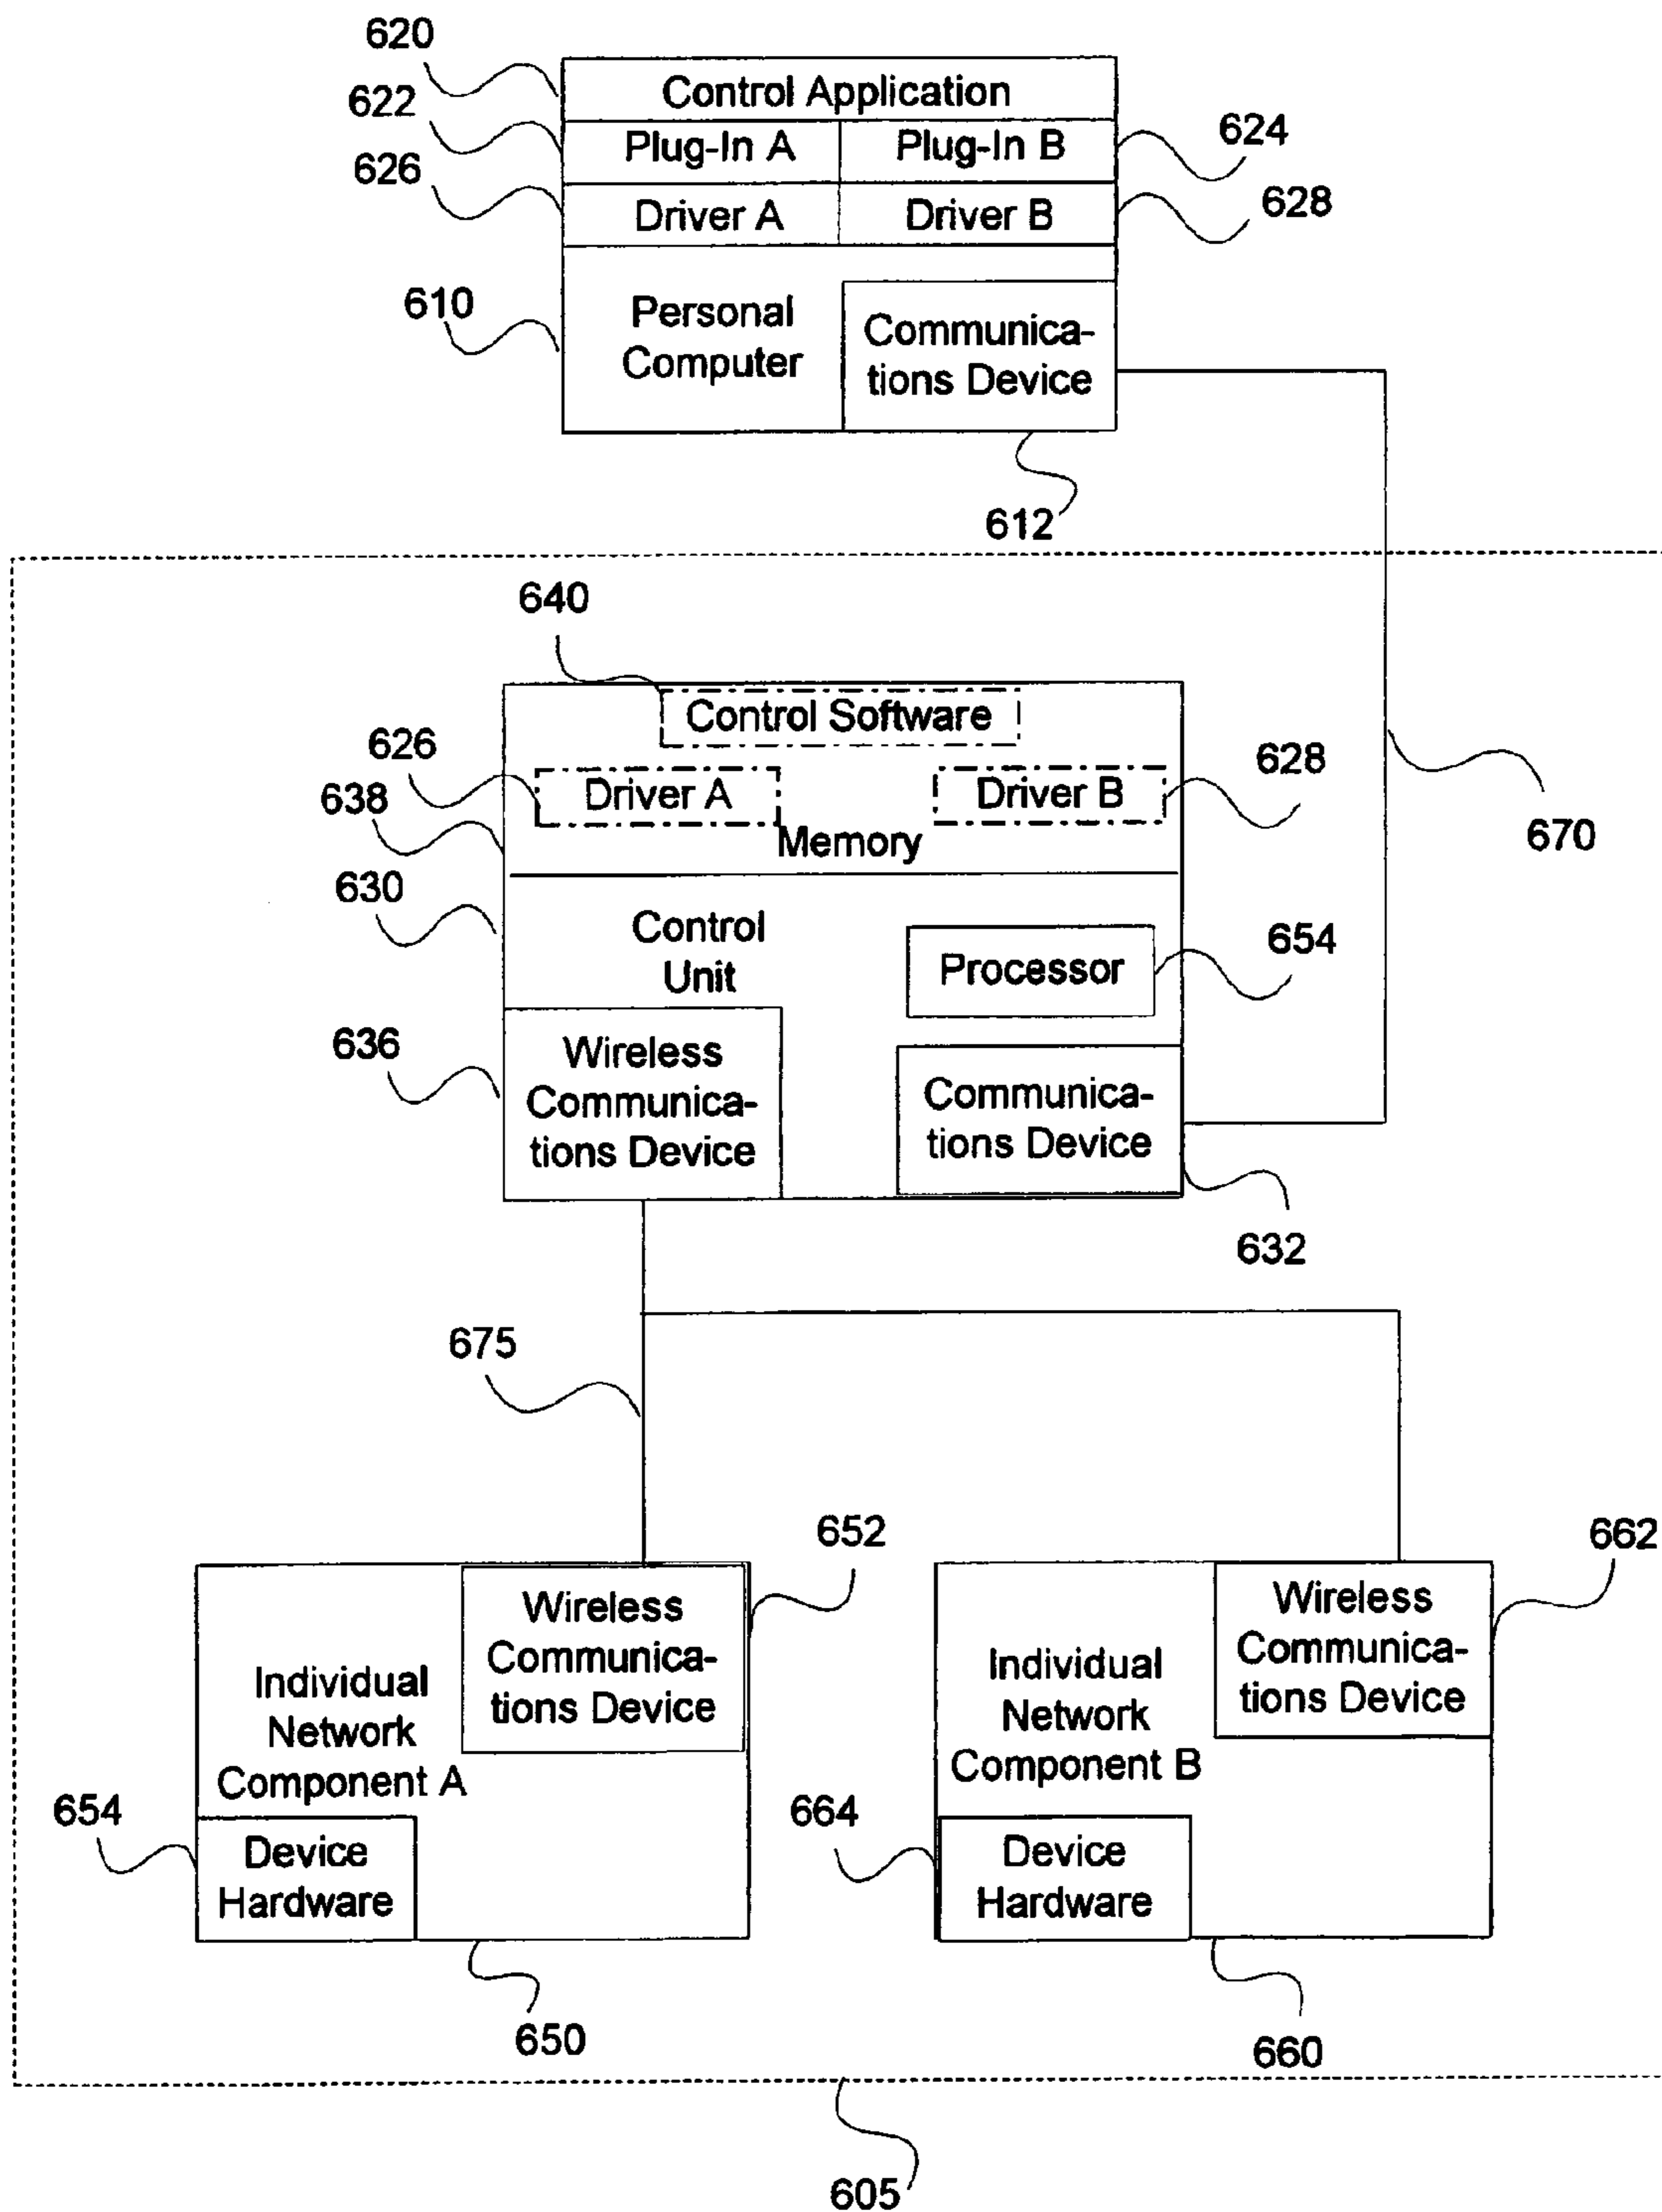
620
622
626
Control Application
Plug-In A
Plug-In B
624
Driver A
Driver B
628
610
Personal Computer
Communications Device
612

640
Control Software
626
638
Driver A
Driver B
628
Memory
670
630
Control Unit
Processor
654
636
Wireless Communications Device
Communications Device
632

675

652
662
Individual Network Component A
Wireless Communications Device
Individual Network Component B
Wireless Communications Device
654
Device Hardware
664
Device Hardware
650
660
605